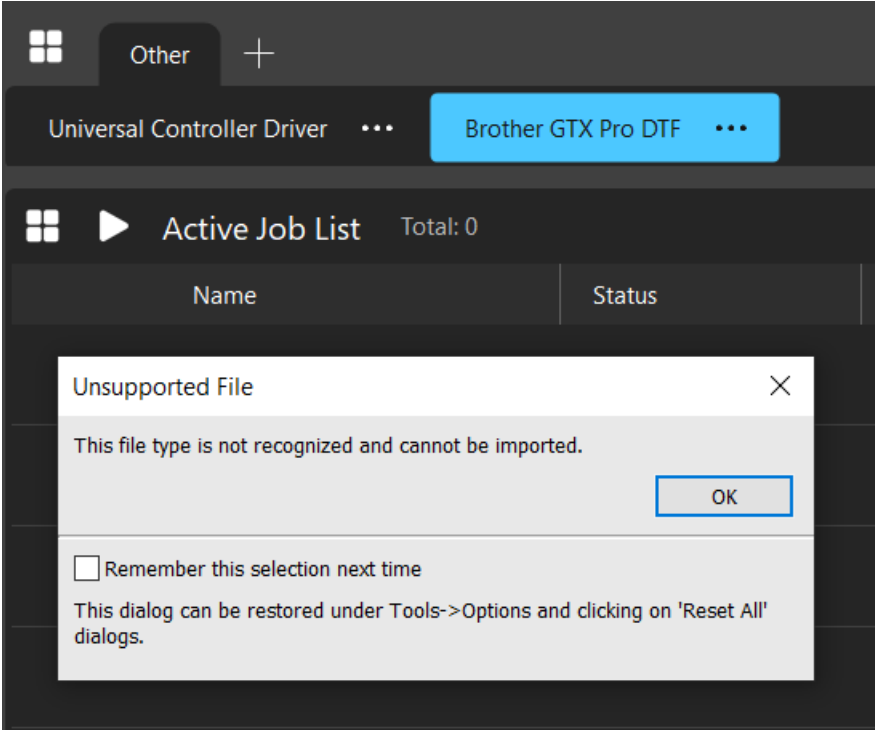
Other +

Universal Controller Driver •••

Brother GTX Pro DTF •••

Active Job List Total: 0

| Name | Status |
|---|---|

Unsupported File

This file type is not recognized and cannot be imported.

OK

Remember this selection next time

This dialog can be restored under Tools->Options and clicking on 'Reset All' dialogs.